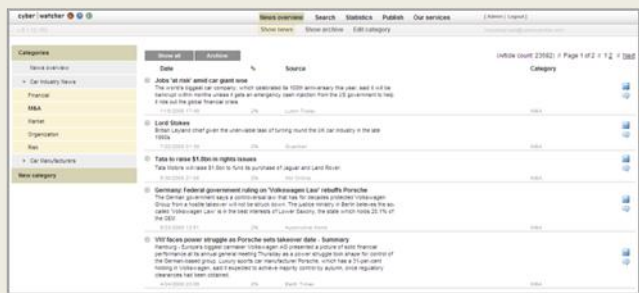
cyber | watcher

News overview Search Statistics Publish Our services [Admin | Logout]

Show news Show archive Edit category

Categories

News overview

Car Industry News

Financial

M&A

Market

Organization

Ras

Car Manufacturers

New category

Show all Archive

(Article count 23592) < Page 1 of 2 < 1 2 > Next

Date % Source Category

Jobs 'at risk' amid car giant woe

The world's biggest car company, which celebrated its 100th anniversary this year, said it will be bankrupt within months unless it gets an emergency cash injection from the US government to help it ride out the global financial crisis.

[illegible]

Lord Stokes

British Leyland chief given the unenviable task of turning round the UK car industry in the late 1960s

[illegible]

Tata to raise $1.0bn in rights issues

Tata Motors will raise $1.0bn to fund its purchase of Jaguar and Land Rover.

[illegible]

Germany: Federal government ruling on "Volkswagen Law" rebuffs Porsche

The German government says a control-break law that has for decades protected Volkswagen Group from a hostile takeover will not be struck down. The justice ministry in Berlin believes the so-called "Volkswagen Law" is in the best interests of Lower Saxony, the state which holds 20.1% of the GEV.

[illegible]

VW faces power struggle as Porsche sets takeover date - Summary

Hamburg - Europe's biggest carmaker Volkswagen AG presented a picture of solid financial performance at its annual general meeting Thursday as a power struggle took shape for control of the German-based group. Luxury sports car manufacturer Porsche, which has a 31-per-cent holding in Volkswagen, said it expected to achieve majority control by autumn, once regulatory clearances had been obtained.

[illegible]